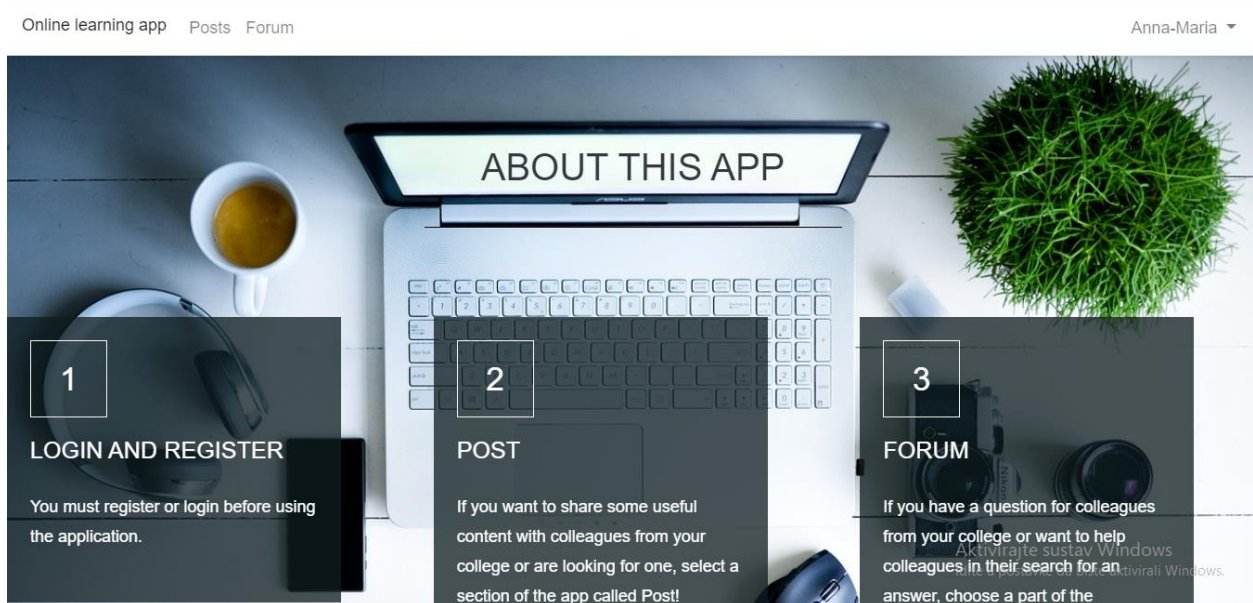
Online learning app Posts Forum

Anna-Maria ▾

ABOUT THIS APP

1

LOGIN AND REGISTER

You must register or login before using the application.

2

POST

If you want to share some useful content with colleagues from your college or are looking for one, select a section of the app called Post!

3

FORUM

If you have a question for colleagues from your college or want to help colleagues in their search for an answer, choose a part of the

Aktivirajte sustav Windows
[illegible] aktivirali Windows.